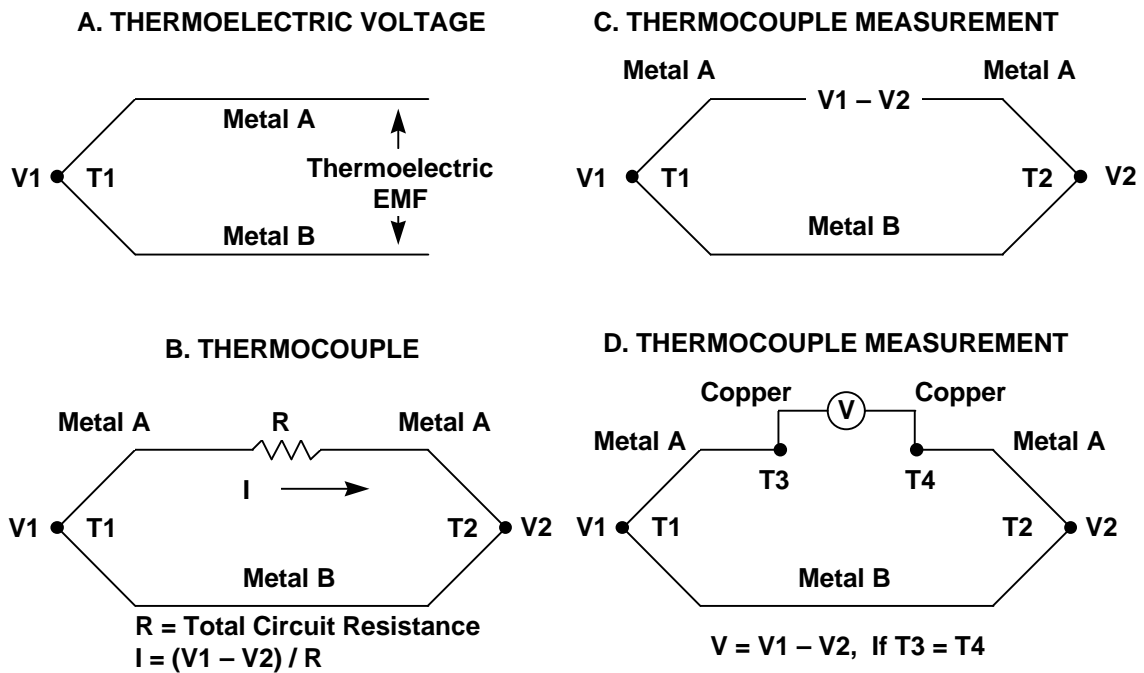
A. THERMOELECTRIC VOLTAGE

Metal A

V1 T1

Thermoelectric EMF

Metal B

C. THERMOCOUPLE MEASUREMENT

Metal A V1 – V2 Metal A

V1 T1 T2 V2

Metal B

B. THERMOCOUPLE

Metal A R Metal A

I

V1 T1 T2 V2

Metal B

R = Total Circuit Resistance
I = (V1 – V2) / R

D. THERMOCOUPLE MEASUREMENT

Copper V Copper

Metal A Metal A

T3 T4

V1 T1 T2 V2

Metal B

V = V1 – V2, If T3 = T4